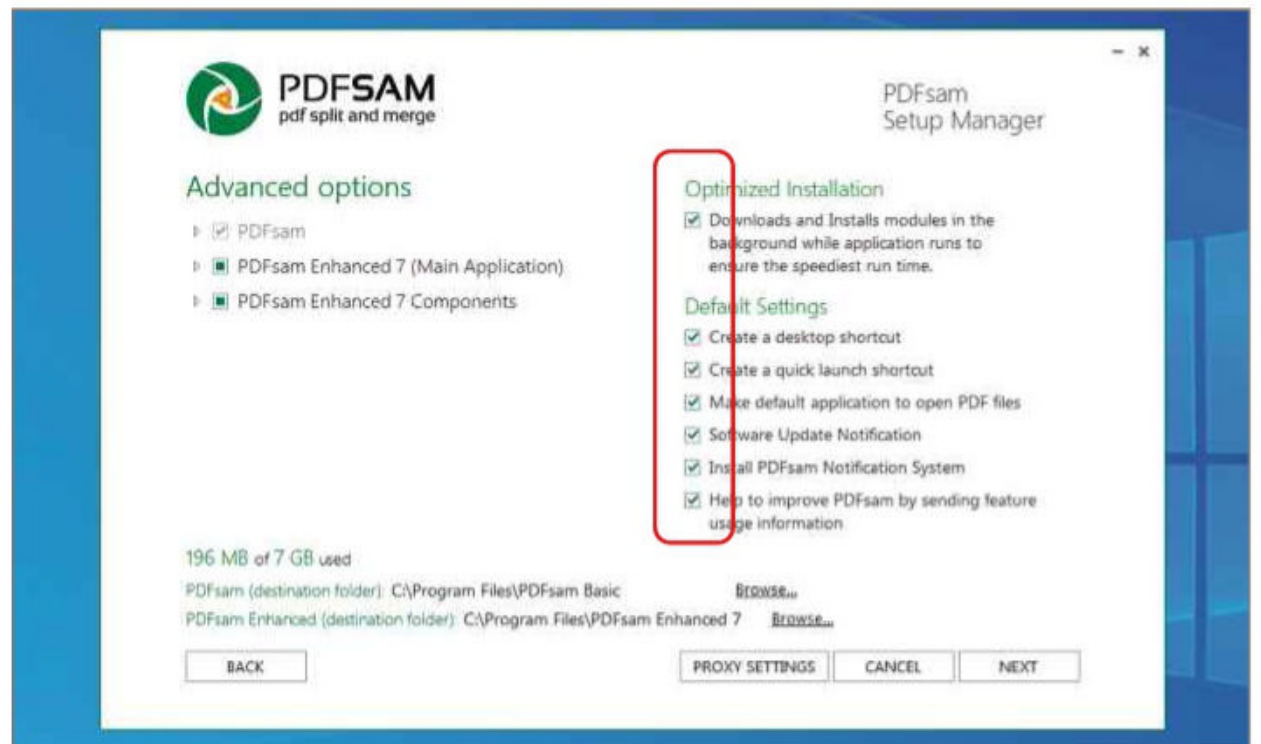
– ×

PDFSAM
pdf split and merge

PDFsam
Setup Manager

Advanced options

PDFsam

PDFsam Enhanced 7 (Main Application)

PDFsam Enhanced 7 Components

Optimized Installation

Downloads and Installs modules in the background while application runs to ensure the speediest run time.

Default Settings

Create a desktop shortcut

Create a quick launch shortcut

Make default application to open PDF files

Software Update Notification

Install PDFsam Notification System

Help to improve PDFsam by sending feature usage information

196 MB of 7 GB used

PDFsam (destination folder): C:\Program Files\PDFsam Basic Browse...

PDFsam Enhanced (destination folder): C:\Program Files\PDFsam Enhanced 7 Browse...

BACK

PROXY SETTINGS

CANCEL

NEXT